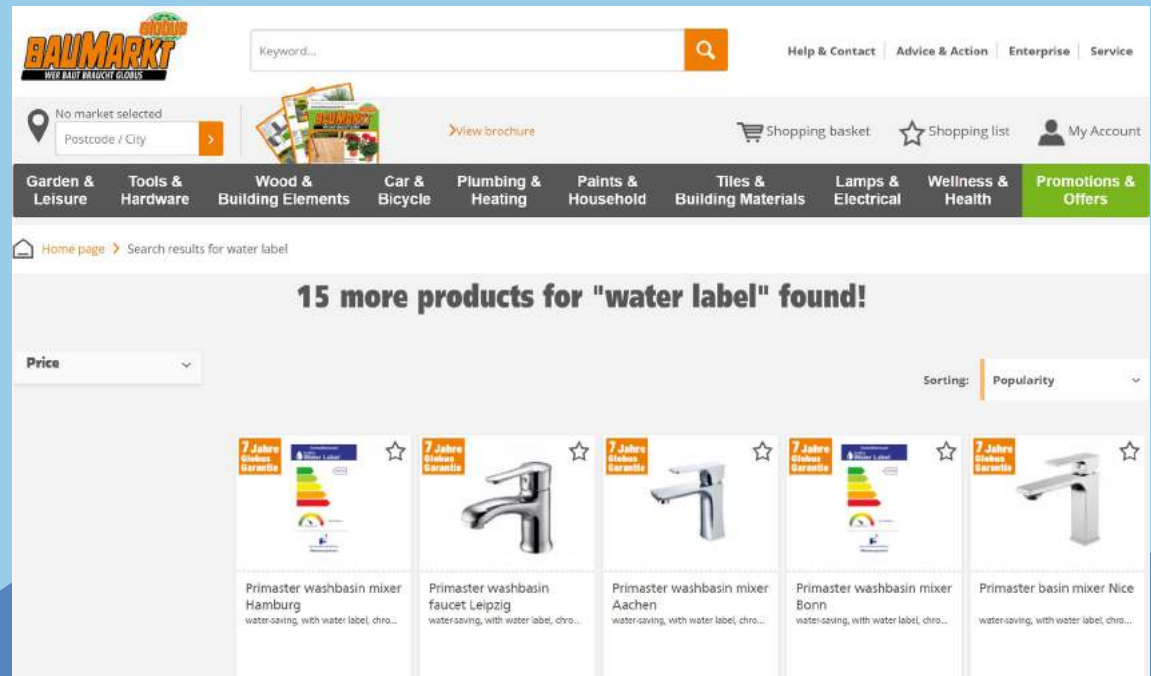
GLOBUS BAUMARKT
WER BAUT BRAUCHT GLOBUS

Keyword...

Help & Contact | Advice & Action | Enterprise | Service

No market selected
Postcode / City

View brochure

Shopping basket
Shopping list
My Account

Garden & Leisure
Tools & Hardware
Wood & Building Elements
Car & Bicycle
Plumbing & Heating
Paints & Household
Tiles & Building Materials
Lamps & Electrical
Wellness & Health
Promotions & Offers

Home page > Search results for water label

15 more products for "water label" found!

Price

Sorting: Popularity

7 Jahre Globus Garantie
Primaster washbasin mixer Hamburg
water-saving, with water label, chro...

7 Jahre Globus Garantie
Primaster washbasin faucet Leipzig
water-saving, with water label, chro...

7 Jahre Globus Garantie
Primaster washbasin mixer Aachen
water-saving, with water label, chro...

7 Jahre Globus Garantie
Primaster washbasin mixer Bonn
water-saving, with water label, chro...

7 Jahre Globus Garantie
Primaster basin mixer Nice
water-saving, with water label, chro...